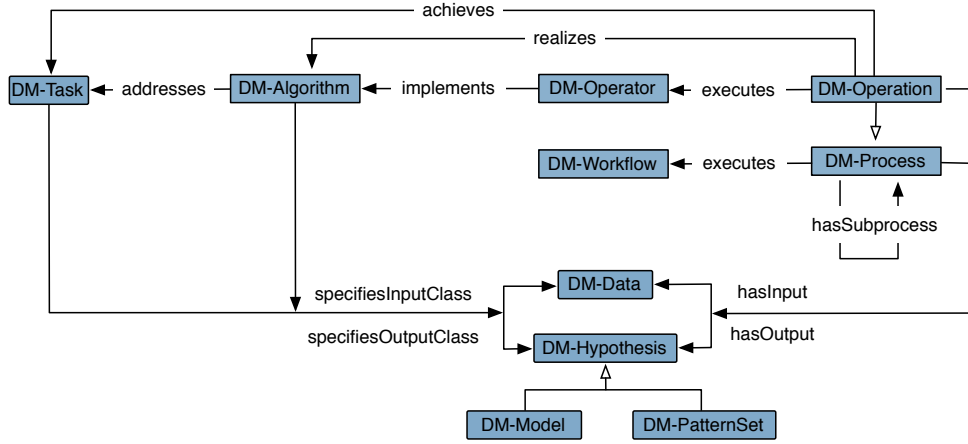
achieves

realizes

DM-Task

addresses

DM-Algorithm

implements

DM-Operator

executes

DM-Operation

DM-Workflow

executes

DM-Process

hasSubprocess

specifiesInputClass

DM-Data

hasInput

specifiesOutputClass

DM-Hypothesis

hasOutput

DM-Model

DM-PatternSet